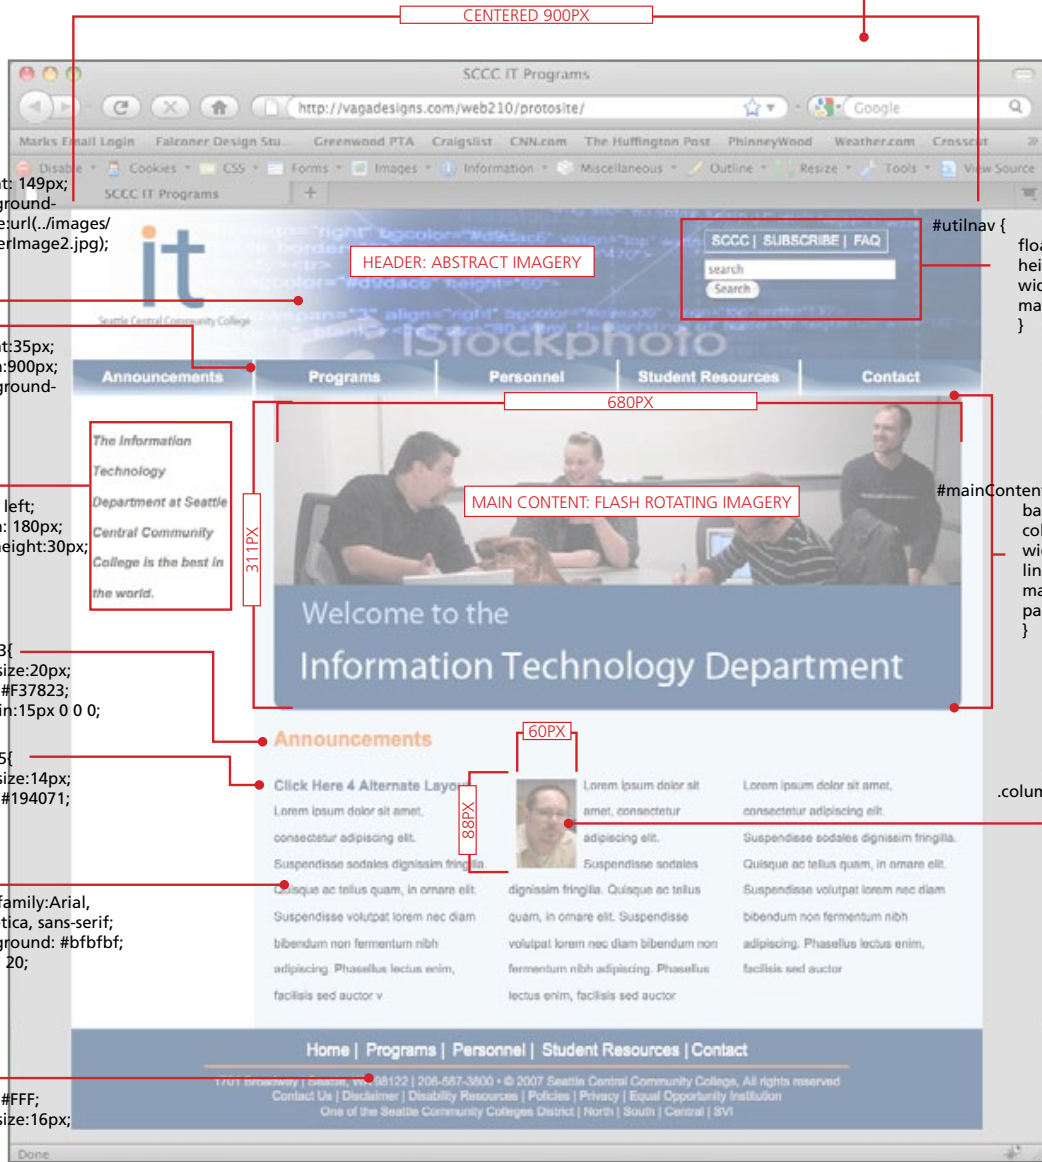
CENTERED 900PX

SCCC IT Programs

http://vagadesigns.com/web210/protosite/

Google

Marks Email Login Falconer Design Stu... Greenwood PTA Craigslist CNN.com The Huffington Post PhinneyWood Weather.com Crosscut

Disable Cookies CSS Forms Images Information Miscellaneous Outline Resize Tools View Source

SCCC IT Programs

t: 149px;
ground-
e:url(../images/
erImage2.jpg);

it
Seattle Central Community College

HEADER: ABSTRACT IMAGERY

SCCC | SUBSCRIBE | FAQ
search
Search

#utilnav {
flo
hei
wid
ma
}

iStockphoto

t:35px;
:900px;
ground-

Announcements Programs Personnel Student Resources Contact

680PX

The Information Technology Department at Seattle Central Community College is the best in the world.

left;
: 180px;
eight:30px;

311PX

MAIN CONTENT: FLASH ROTATING IMAGERY

#mainContent
ba
col
wid
lin
ma
pa
}

Welcome to the
Information Technology Department

3{
ize:20px;
#F37823;
in:15px 0 0 0;

Announcements

60PX

5{
ize:14px;
#194071;

Click Here 4 Alternate Layo

88PX

Lorem ipsum dolor sit amet, consectetur adipiscing elit. Suspendisse sodales dignissim fringilla. Quisque ac tellus quam, in ornare elit. Suspendisse volutpat lorem nec diam bibendum non fermentum nibh adipiscing. Phasellus lectus enim, facilisis sed auctor v

Lorem ipsum dolor sit amet, consectetur adipiscing elit. Suspendisse sodales dignissim fringilla. Quisque ac tellus quam, in ornare elit. Suspendisse volutpat lorem nec diam bibendum non fermentum nibh adipiscing. Phasellus lectus enim, facilisis sed auctor

Lorem ipsum dolor sit amet, consectetur adipiscing elit. Suspendisse sodales dignissim fringilla. Quisque ac tellus quam, in ornare elit. Suspendisse volutpat lorem nec diam bibendum non fermentum nibh adipiscing. Phasellus lectus enim, facilisis sed auctor

.colum

family:Arial,
tica, sans-serif;
ground: #bfbfbf;
20;

Home | Programs | Personnel | Student Resources | Contact

1701 Broadway | Seattle, WA 98122 | 206-587-3800 • © 2007 Seattle Central Community College, All rights reserved
Contact Us | Disclaimer | Disability Resources | Policies | Privacy | Equal Opportunity Institution
One of the Seattle Community Colleges District | North | South | Central | SVI

#FFF;
ize:16px;

Done